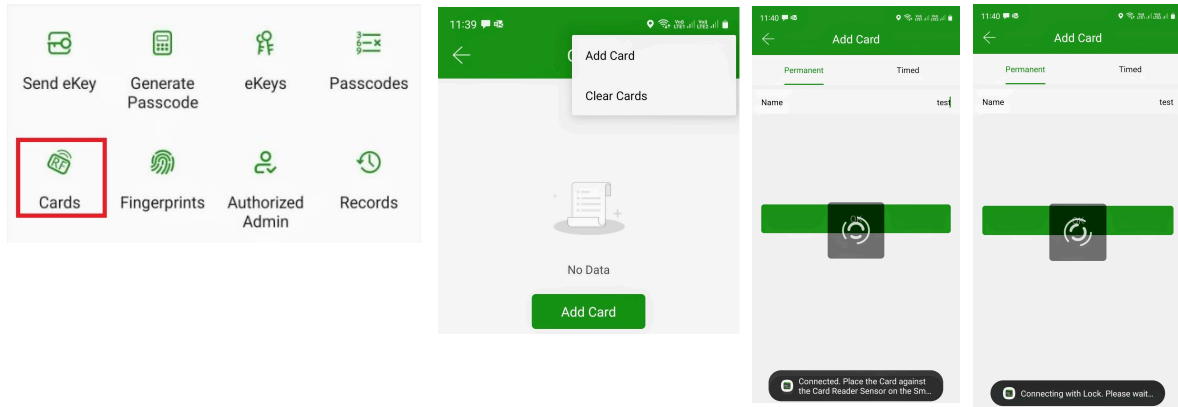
Send eKey

Generate Passcode

eKeys

Passcodes

Cards

Fingerprints

Authorized Admin

Records

11:39

Add Card

Clear Cards

No Data

Add Card

11:40

Add Card

Permanent

Timed

Name

test

Connected. Place the Card against the Card Reader Sensor on the Sm...

11:40

Add Card

Permanent

Timed

Name

test

Connecting with Lock. Please wait...